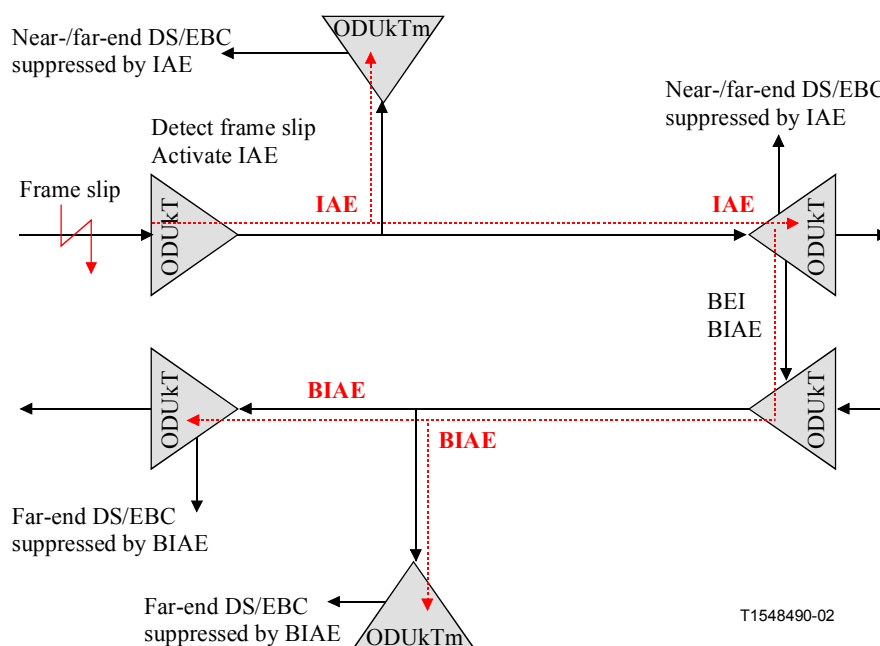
Near-/far-end DS/EBC suppressed by IAE

ODUkTm

Near-/far-end DS/EBC suppressed by IAE

Detect frame slip
Activate IAE

Frame slip

ODUkT

IAE

IAE

ODUkT

BEI
BIAE

ODUkT

BIAE

ODUkT

BIAE

Far-end DS/EBC suppressed by BIAE

Far-end DS/EBC suppressed by BIAE

ODUkTm

T1548490-02